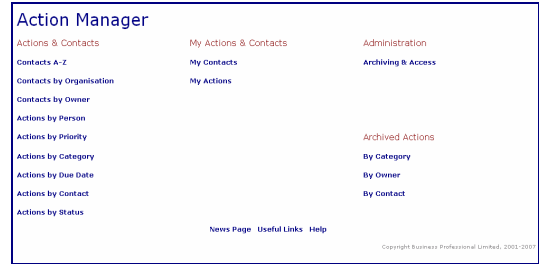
Action Manager

Actions & Contacts

Contacts A-Z

Contacts by Organisation

Contacts by Owner

Actions by Person

Actions by Priority

Actions by Category

Actions by Due Date

Actions by Contact

Actions by Status

My Actions & Contacts

My Contacts

My Actions

Administration

Archiving & Access

Archived Actions

By Category

By Owner

By Contact

News Page Useful Links Help

Copyright Business Professional Limited, 2001-2007